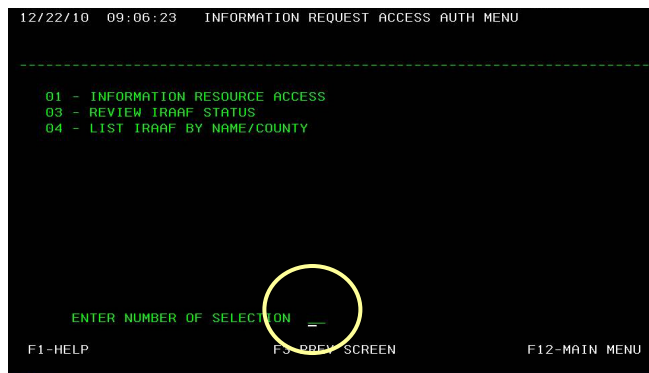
12/22/10 09:06:23 INFORMATION REQUEST ACCESS AUTH MENU

01 - INFORMATION RESOURCE ACCESS
03 - REVIEW IRAAF STATUS
04 - LIST IRAAF BY NAME/COUNTY

ENTER NUMBER OF SELECTION __

F1-HELP F3-PREV SCREEN F12-MAIN MENU